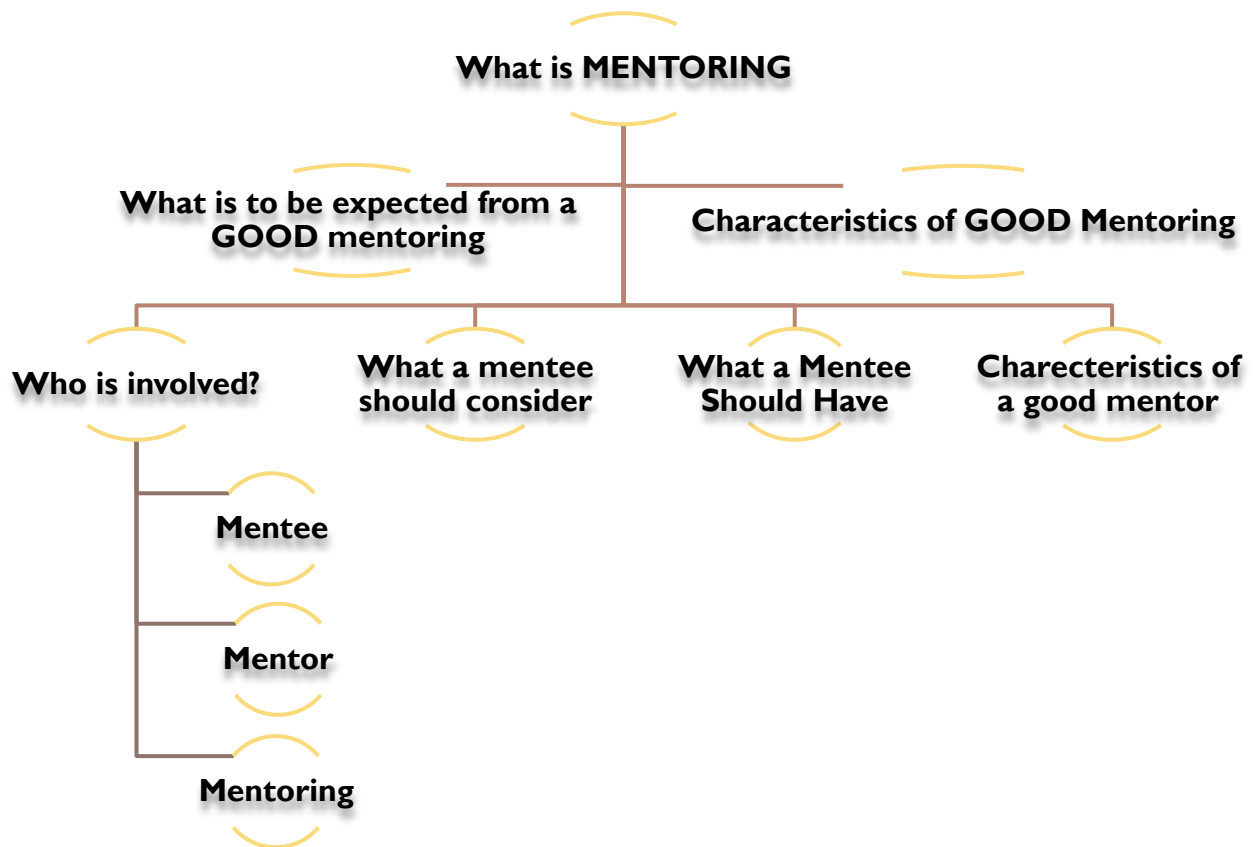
What is MENTORING

What is to be expected from a GOOD mentoring

Characteristics of GOOD Mentoring

Who is involved?

What a mentee should consider

What a Mentee Should Have

Charecteristics of a good mentor

Mentee

Mentor

Mentoring